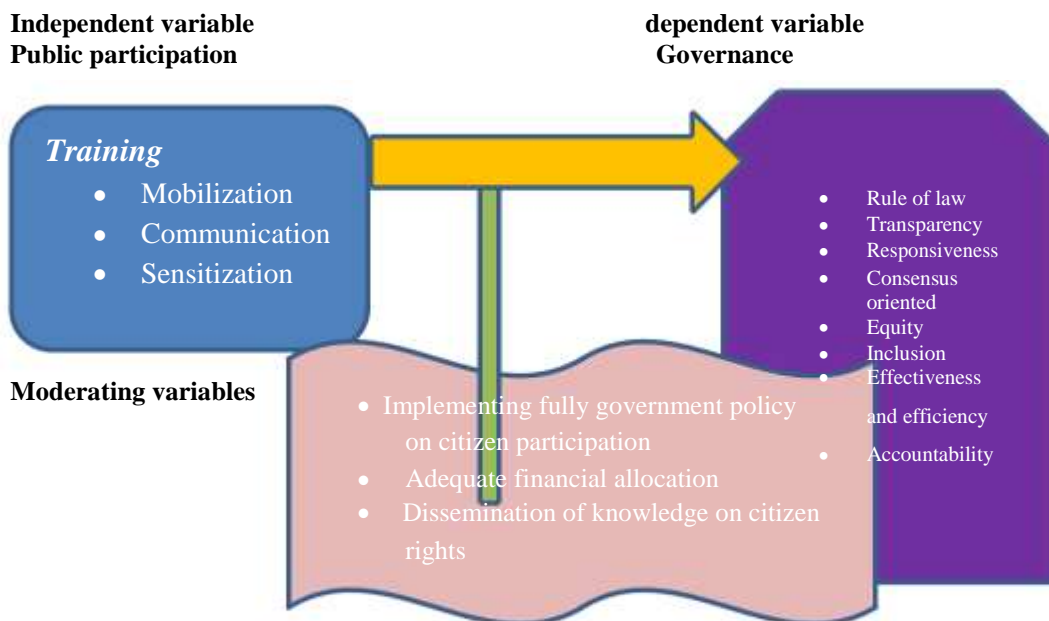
Independent variable
Public participation

dependent variable
Governance

*Training*
- Mobilization
- Communication
- Sensitization

- Rule of law
- Transparency
- Responsiveness
- Consensus oriented
- Equity
- Inclusion
- Effectiveness and efficiency
- Accountability

Moderating variables

- Implementing fully government policy on citizen participation
- Adequate financial allocation
- Dissemination of knowledge on citizen rights